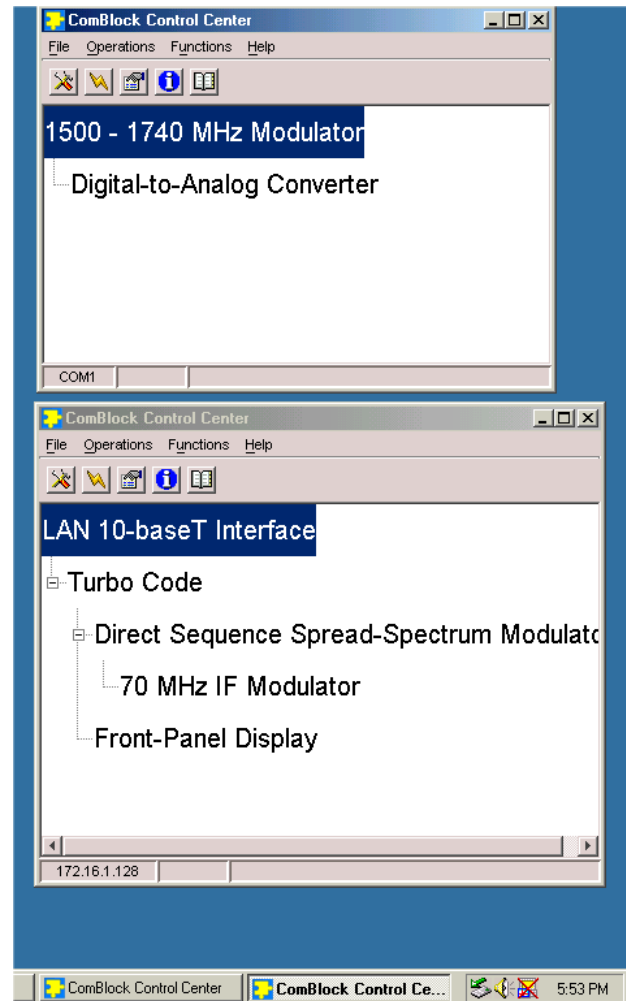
ComBlock Control Center

File Operations Functions Help

1500 - 1740 MHz Modulator

Digital-to-Analog Converter

COM1

ComBlock Control Center

File Operations Functions Help

LAN 10-baseT Interface

Turbo Code

Direct Sequence Spread-Spectrum Modulato

70 MHz IF Modulator

Front-Panel Display

172.16.1.128

ComBlock Control Center

ComBlock Control Ce...

5:53 PM